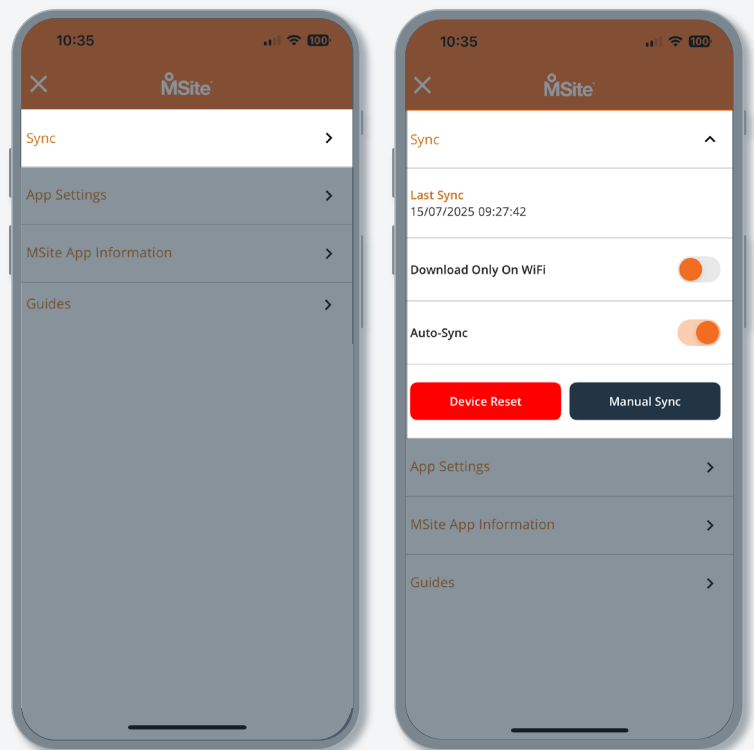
10:35
100

MSite

Sync

App Settings

MSite App Information

Guides

10:35
100

MSite

Sync

Last Sync
15/07/2025 09:27:42

Download Only On WiFi

Auto-Sync

Device Reset

Manual Sync

App Settings

MSite App Information

Guides